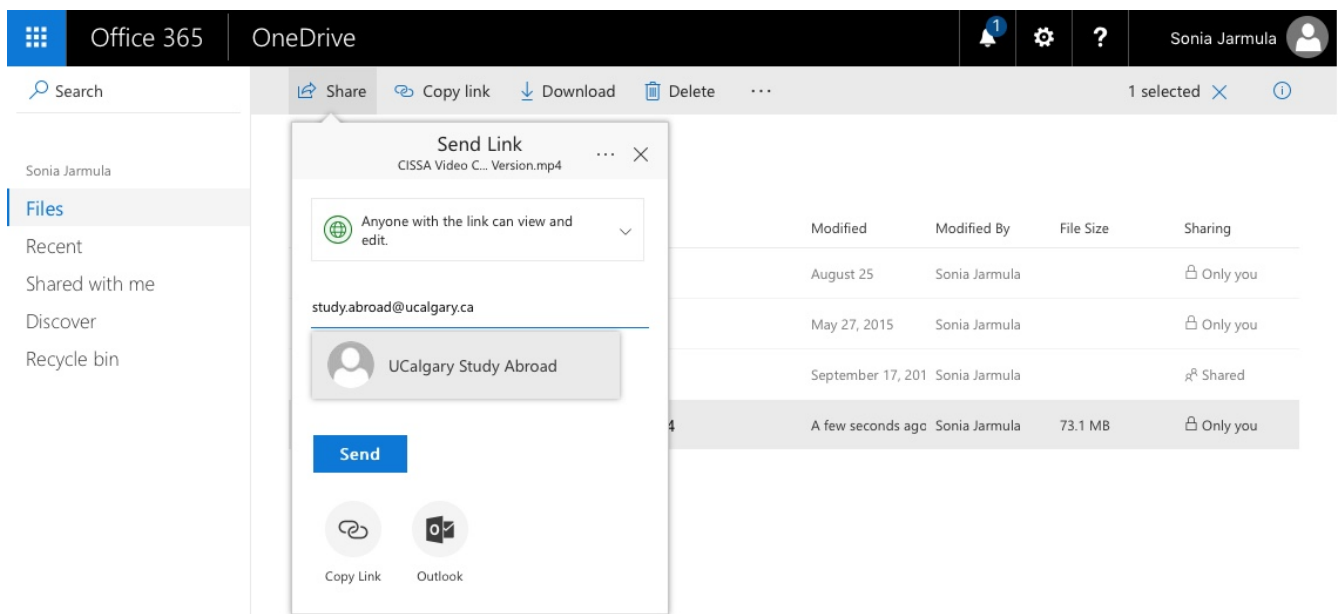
Office 365 | OneDrive

1

?

Sonia Jarmula

Search

Share | Copy link | Download | Delete | ···

1 selected

Sonia Jarmula

Files

Recent

Shared with me

Discover

Recycle bin

Send Link

CISSA Video C... Version.mp4

Anyone with the link can view and edit.

study.abroad@ucalgary.ca

UCalgary Study Abroad

Send

Copy Link

Outlook

| Modified | Modified By | File Size | Sharing |
|---|---|---|---|
| August 25 | Sonia Jarmula | | Only you |
| May 27, 2015 | Sonia Jarmula | | Only you |
| September 17, 201 | Sonia Jarmula | | Shared |
| A few seconds ago | Sonia Jarmula | 73.1 MB | Only you |

4